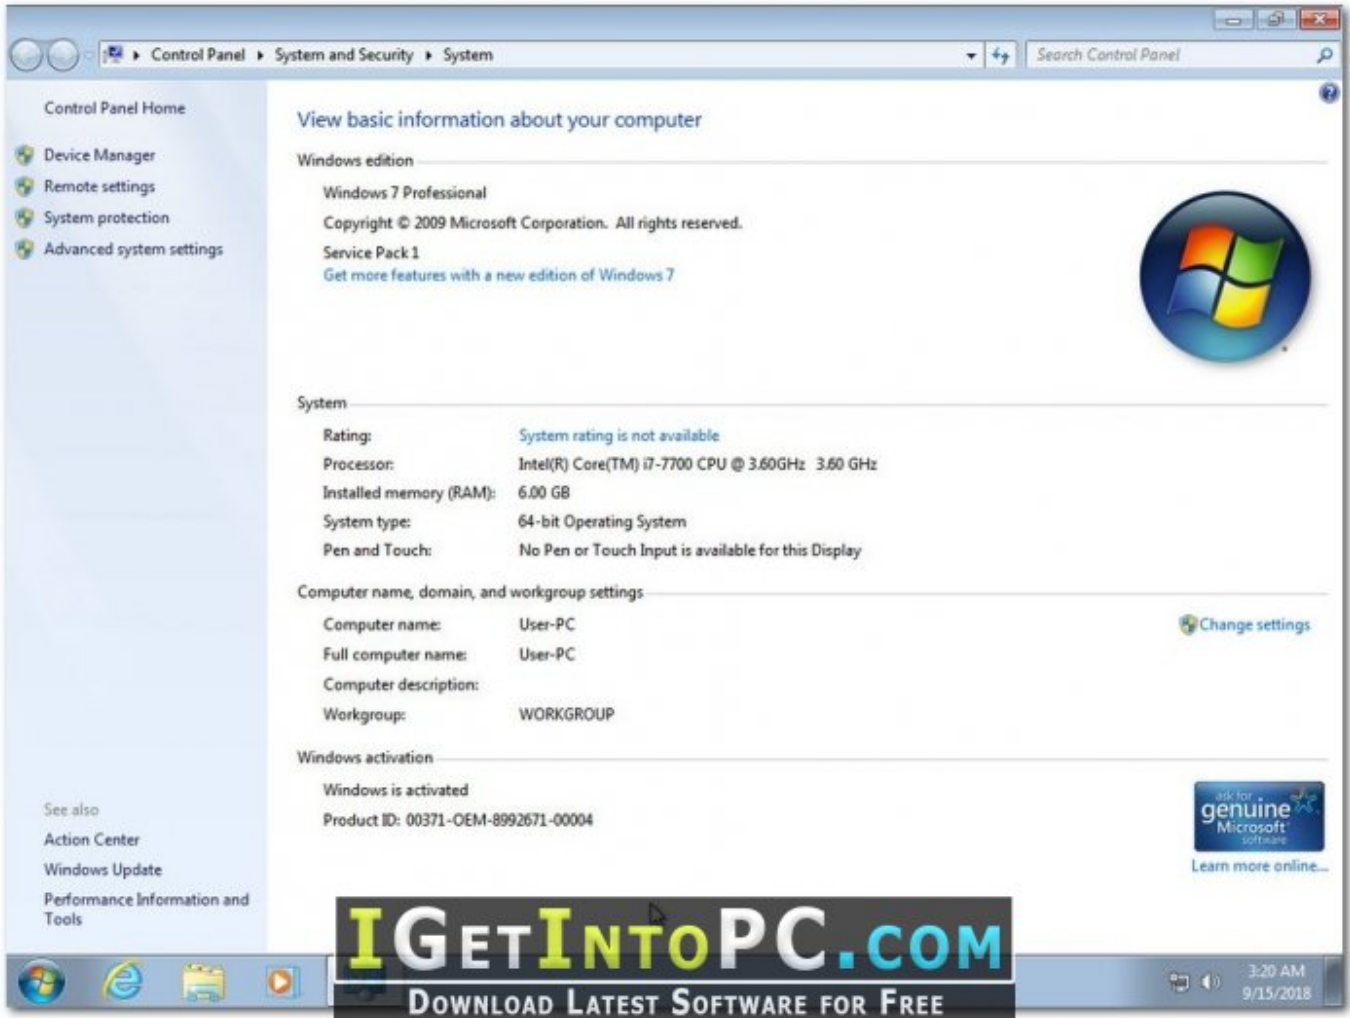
Control Panel ▸ System and Security ▸ System

Search Control Panel

Control Panel Home

Device Manager

Remote settings

System protection

Advanced system settings

View basic information about your computer

Windows edition

Windows 7 Professional

Copyright © 2009 Microsoft Corporation. All rights reserved.

Service Pack 1

Get more features with a new edition of Windows 7

System

| | |
|---|---|
| Rating: | System rating is not available |
| Processor: | Intel(R) Core(TM) i7-7700 CPU @ 3.60GHz 3.60 GHz |
| Installed memory (RAM): | 6.00 GB |
| System type: | 64-bit Operating System |
| Pen and Touch: | No Pen or Touch Input is available for this Display |

Computer name, domain, and workgroup settings

| | |
|---|---|
| Computer name: | User-PC |
| Full computer name: | User-PC |
| Computer description: | |
| Workgroup: | WORKGROUP |

Change settings

Windows activation

Windows is activated

Product ID: 00371-OEM-8992671-00004

ask for genuine Microsoft software

Learn more online...

See also

Action Center

Windows Update

Performance Information and Tools

IGetIntoPC.com

Download Latest Software for Free

3:20 AM
9/15/2018